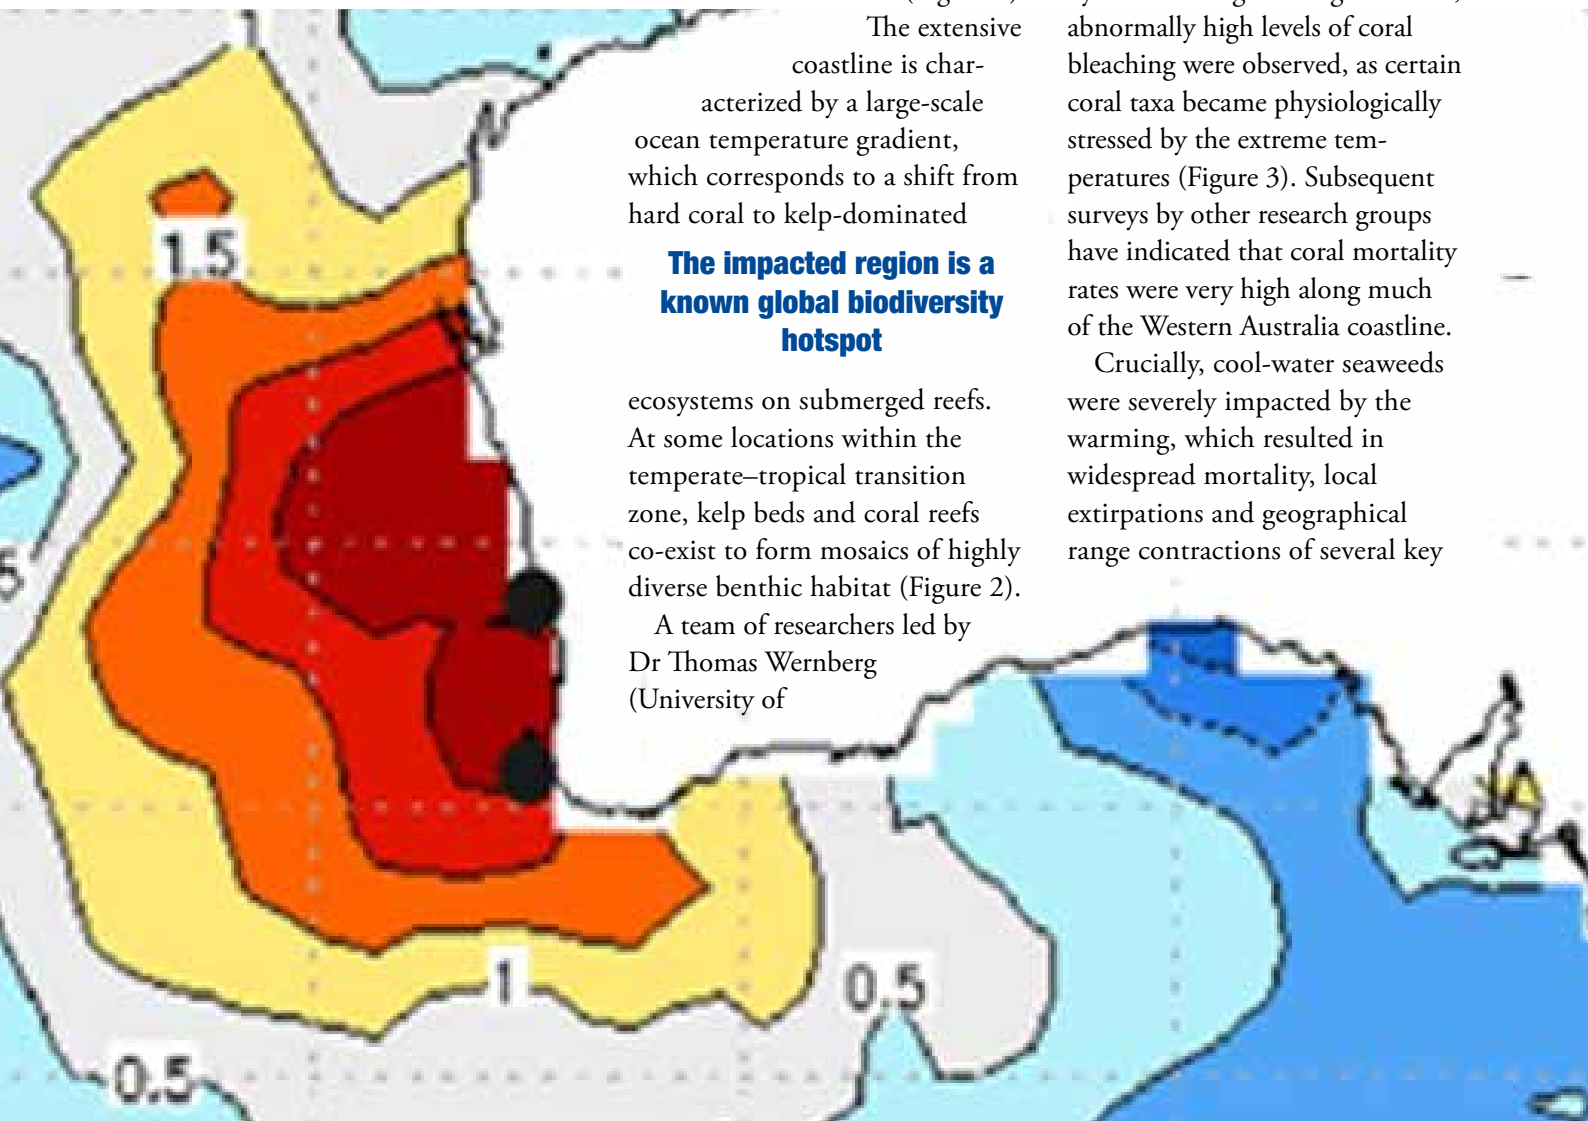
The extensive coastline is characterized by a large-scale ocean temperature gradient, which corresponds to a shift from hard coral to kelp-dominated

**The impacted region is a known global biodiversity hotspot**

ecosystems on submerged reefs. At some locations within the temperate–tropical transition zone, kelp beds and coral reefs co-exist to form mosaics of highly diverse benthic habitat (Figure 2).

A team of researchers led by Dr Thomas Wernberg (University of

abnormally high levels of coral bleaching were observed, as certain coral taxa became physiologically stressed by the extreme temperatures (Figure 3). Subsequent surveys by other research groups have indicated that coral mortality rates were very high along much of the Western Australia coastline.

Crucially, cool-water seaweeds were severely impacted by the warming, which resulted in widespread mortality, local extirpations and geographical range contractions of several key

1.5

5

1

0.5

0.5